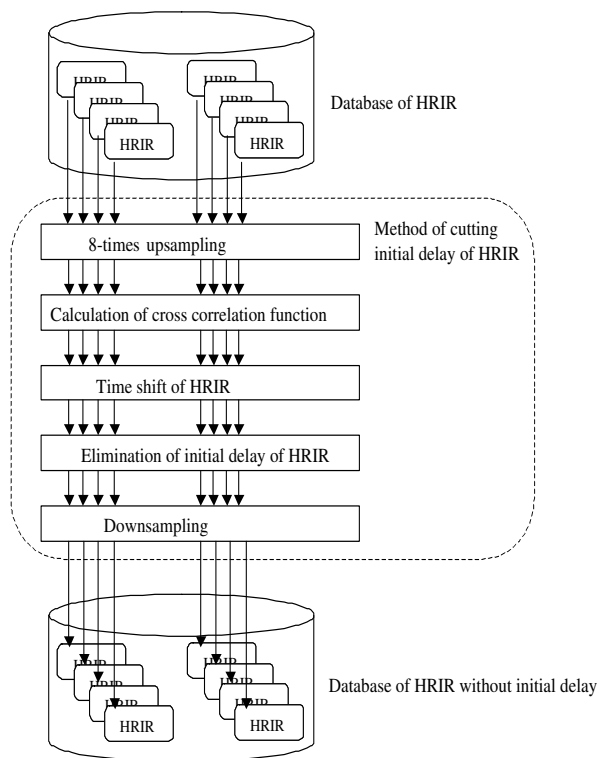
HRIR
HRIR
HRIR
HRIR

HRIR
HRIR
HRIR
HRIR

Database of HRIR

Method of cutting initial delay of HRIR

8-times upsampling

Calculation of cross correlation function

Time shift of HRIR

Elimination of initial delay of HRIR

Downsampling

HRIR
HRIR
HRIR
HRIR

HRIR
HRIR
HRIR
HRIR

Database of HRIR without initial delay